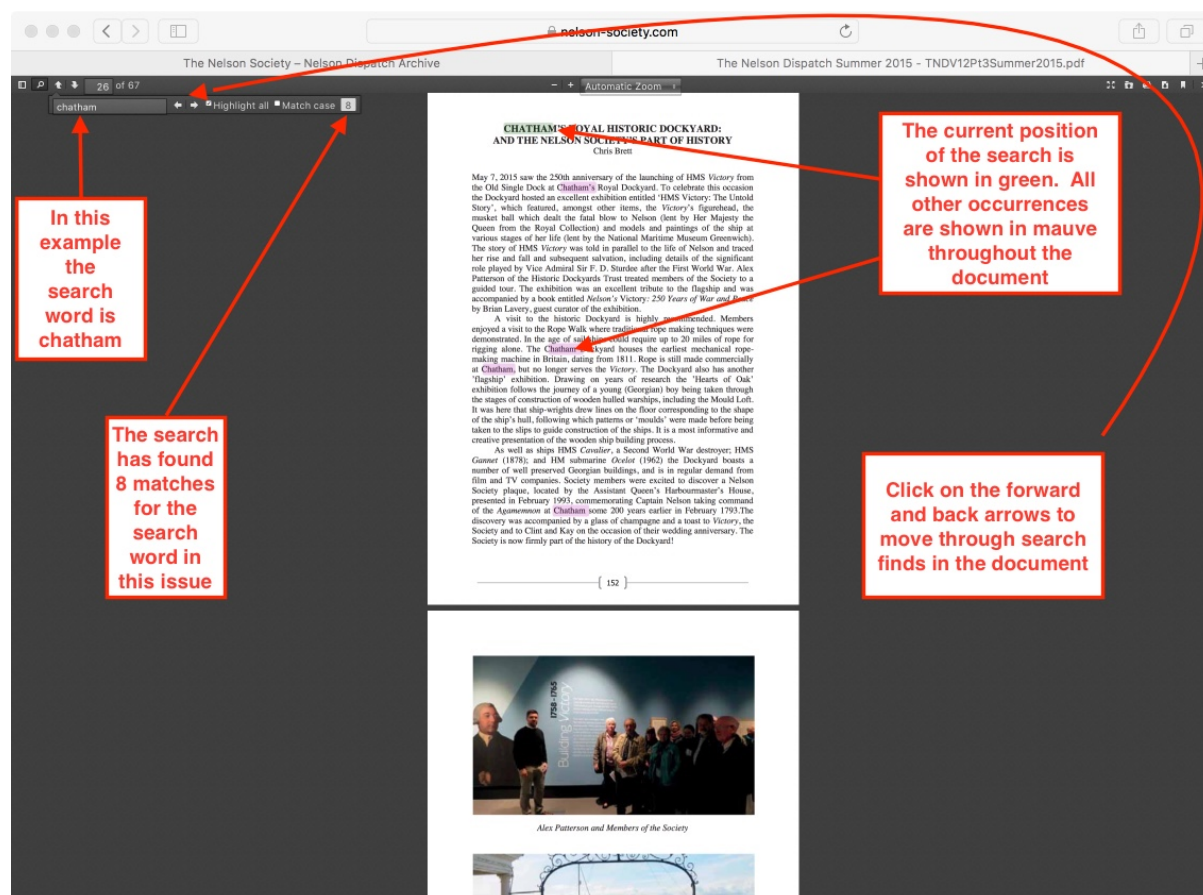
nelson-society.com

The Nelson Society – Nelson Dispatch Archive

The Nelson Dispatch Summer 2015 - TNDV12Pt3Summer2015.pdf

26 of 67

chatham

Highlight all

Match case

8

Automatic Zoom

CHATHAM'S ROYAL HISTORIC DOCKYARD: AND THE NELSON SOCIETY'S PART OF HISTORY
Chris Brett

May 7, 2015 saw the 250th anniversary of the launching of HMS *Victory* from the Old Single Dock at Chatham's Royal Dockyard. To celebrate this occasion the Dockyard hosted an excellent exhibition entitled 'HMS Victory: The Untold Story', which featured, amongst other items, the *Victory*'s figurehead, the musket ball which dealt the fatal blow to Nelson (lent by Her Majesty the Queen from the Royal Collection) and models and paintings of the ship at various stages of her life (lent by the National Maritime Museum Greenwich). The story of HMS *Victory* was told in parallel to the life of Nelson and traced her rise and fall and subsequent salvation, including details of the significant role played by Vice Admiral Sir F. D. Sturdee after the First World War. Alex Patterson of the Historic Dockyards Trust treated members of the Society to a guided tour. The exhibition was an excellent tribute to the flagship and was accompanied by a book entitled *Nelson's* Victory: *250 Years of War and Peace* by Brian Lavery, guest curator of the exhibition.

A visit to the historic Dockyard is highly recommended. Members enjoyed a visit to the Rope Walk where traditional rope making techniques were demonstrated. In the age of sail ships could require up to 20 miles of rope for rigging alone. The Chatham Dockyard houses the earliest mechanical rope-making machine in Britain, dating from 1811. Rope is still made commercially at Chatham, but no longer serves the *Victory*. The Dockyard also has another 'flagship' exhibition. Drawing on years of research the 'Hearts of Oak' exhibition follows the journey of a young (Georgian) boy being taken through the stages of construction of wooden hulled warships, including the Mould Loft. It was here that ship-wrights drew lines on the floor corresponding to the shape of the ship's hull, following which patterns or 'moulds' were made before being taken to the slips to guide construction of the ships. It is a most informative and creative presentation of the wooden ship building process.

As well as ships HMS *Cavalier*, a Second World War destroyer; HMS *Gannet* (1878); and HM submarine *Ocelot* (1962) the Dockyard boasts a number of well preserved Georgian buildings, and is in regular demand from film and TV companies. Society members were excited to discover a Nelson Society plaque, located by the Assistant Queen's Harbourmaster's House, presented in February 1993, commemorating Captain Nelson taking command of the *Agamemnon* at Chatham some 200 years earlier in February 1793.The discovery was accompanied by a glass of champagne and a toast to *Victory*, the Society and to Clint and Kay on the occasion of their wedding anniversary. The Society is now firmly part of the history of the Dockyard!

152

1758-1765

Building Victory

Alex Patterson and Members of the Society

In this example the search word is chatham

The search has found 8 matches for the search word in this issue

The current position of the search is shown in green. All other occurrences are shown in mauve throughout the document

Click on the forward and back arrows to move through search finds in the document